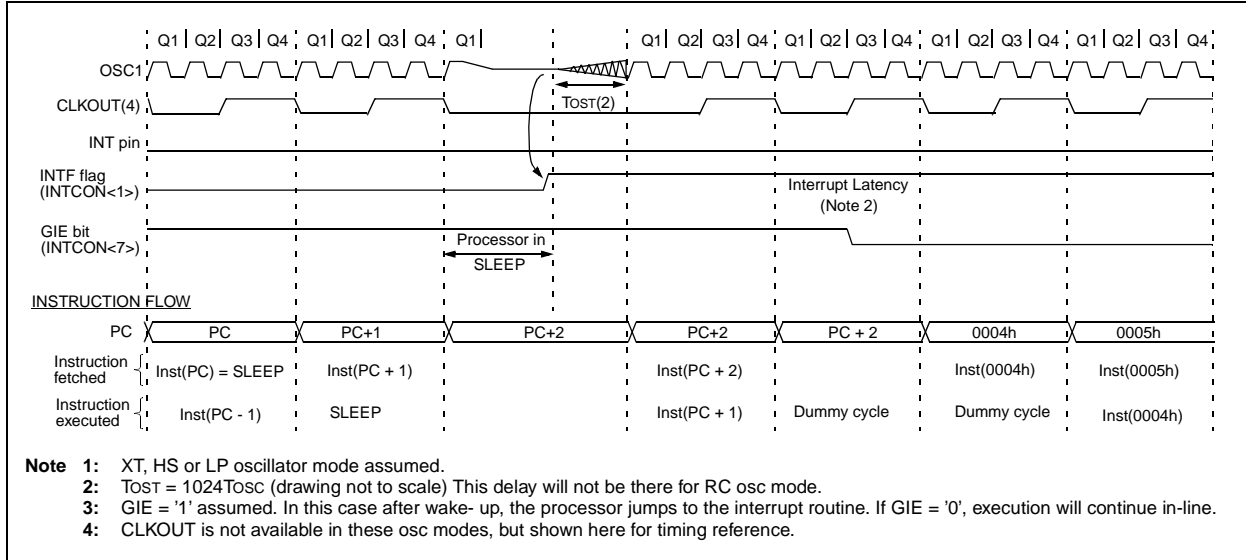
Q1 Q2 Q3 Q4 Q1 Q2 Q3 Q4 Q1 Q1 Q2 Q3 Q4 Q1 Q2 Q3 Q4 Q1 Q2 Q3 Q4 Q1 Q2 Q3 Q4

OSC1

CLKOUT(4)

TOST(2)

INT pin

INTF flag (INTCON<1>)

Interrupt Latency (Note 2)

GIE bit (INTCON<7>)

Processor in SLEEP

INSTRUCTION FLOW

| PC | PC | PC+1 | PC+2 | PC+2 | PC + 2 | 0004h | 0005h |
|---|---|---|---|---|---|---|---|
| Instruction fetched | Inst(PC) = SLEEP | Inst(PC + 1) | | Inst(PC + 2) | | Inst(0004h) | Inst(0005h) |
| Instruction executed | Inst(PC - 1) | SLEEP | | Inst(PC + 1) | Dummy cycle | Dummy cycle | Inst(0004h) |

Note 1: XT, HS or LP oscillator mode assumed.
2: TOST = 1024TOSC (drawing not to scale) This delay will not be there for RC osc mode.
3: GIE = '1' assumed. In this case after wake- up, the processor jumps to the interrupt routine. If GIE = '0', execution will continue in-line.
4: CLKOUT is not available in these osc modes, but shown here for timing reference.